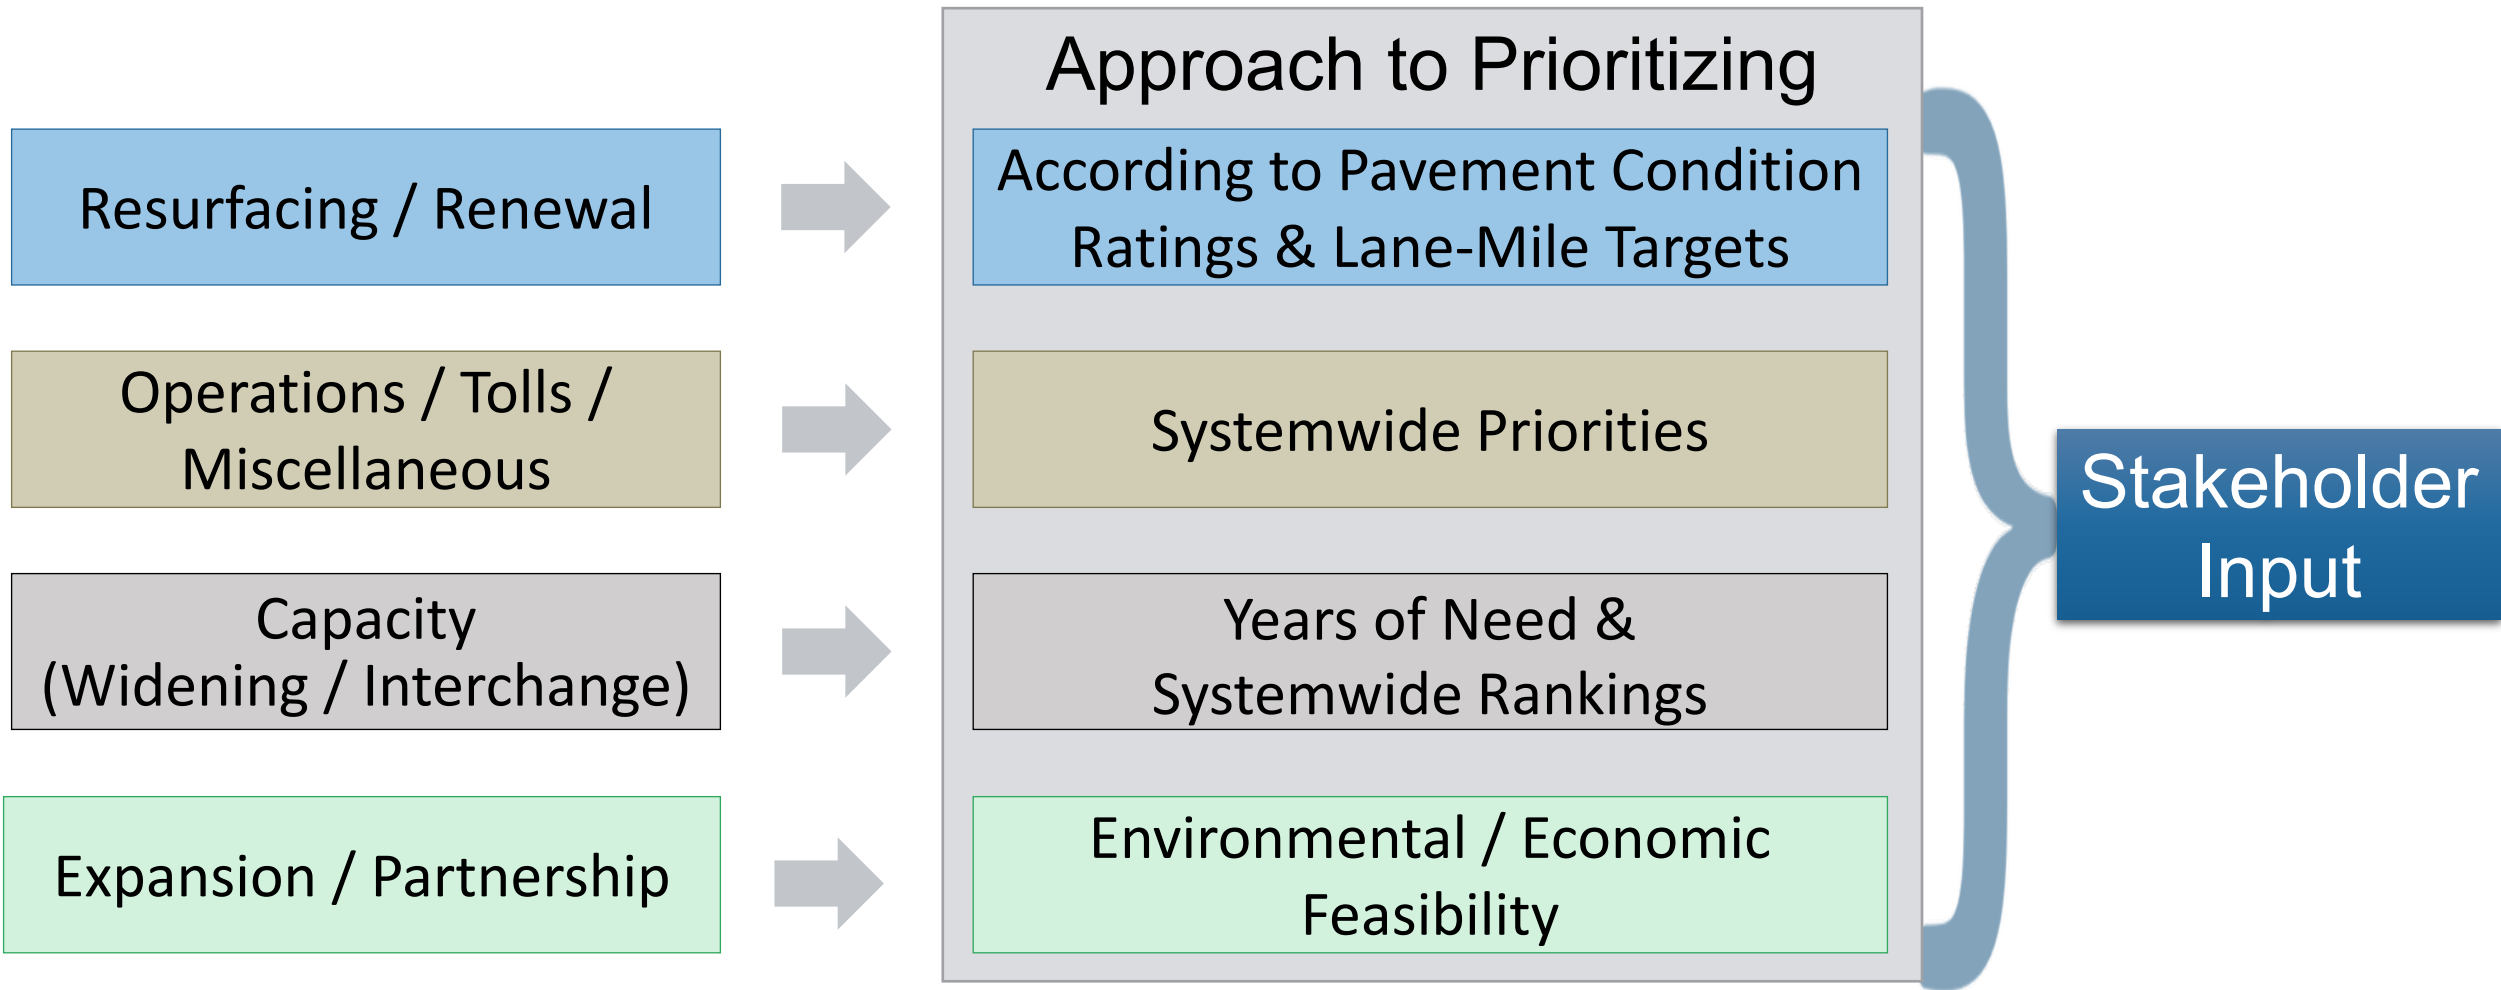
Resurfacing / Renewal

Operations / Tolls / Miscellaneous

Capacity (Widening / Interchange)

Expansion / Partnership

Approach to Prioritizing

According to Pavement Condition Ratings & Lane-Mile Targets

Systemwide Priorities

Years of Need & Systemwide Rankings

Environmental / Economic Feasibility

Stakeholder Input